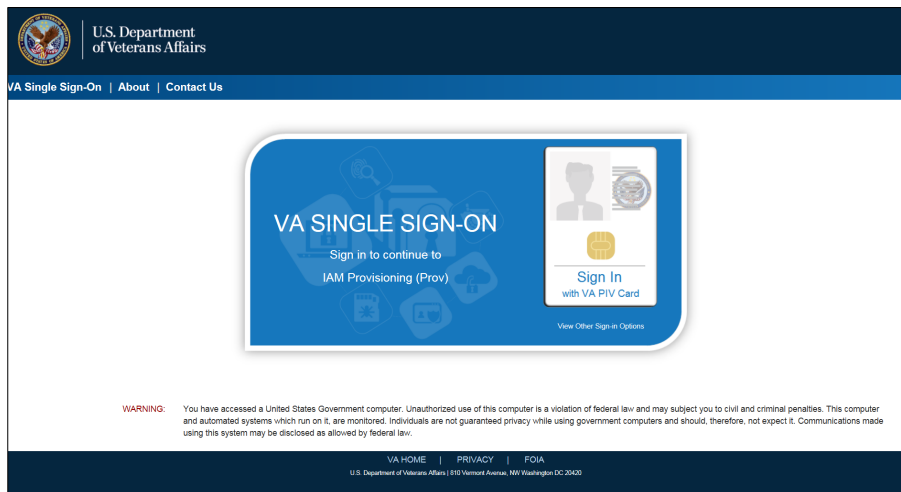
U.S. Department of Veterans Affairs

VA Single Sign-On | About | Contact Us

VA SINGLE SIGN-ON

Sign in to continue to

IAM Provisioning (Prov)

Sign In
with VA PIV Card

View Other Sign-in Options

WARNING: You have accessed a United States Government computer. Unauthorized use of this computer is a violation of federal law and may subject you to civil and criminal penalties. This computer and automated systems which run on it, are monitored. Individuals are not guaranteed privacy while using government computers and should, therefore, not expect it. Communications made using this system may be disclosed as allowed by federal law.

VA HOME | PRIVACY | FOIA

U.S. Department of Veterans Affairs | 810 Vermont Avenue, NW Washington DC 20420